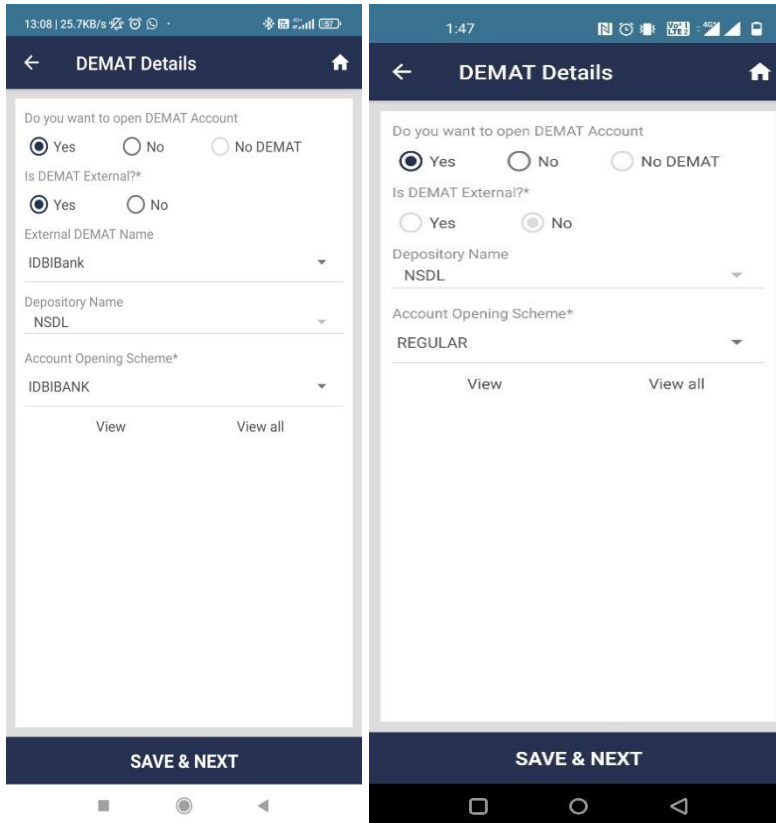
13:08 | 25.7KB/s

DEMAT Details

Do you want to open DEMAT Account

Yes No No DEMAT

Is DEMAT External?*

Yes No

External DEMAT Name

IDBIBank

Depository Name

NSDL

Account Opening Scheme*

IDBIBANK

View View all

SAVE & NEXT

1:47

DEMAT Details

Do you want to open DEMAT Account

Yes No No DEMAT

Is DEMAT External?*

Yes No

Depository Name

NSDL

Account Opening Scheme*

REGULAR

View View all

SAVE & NEXT